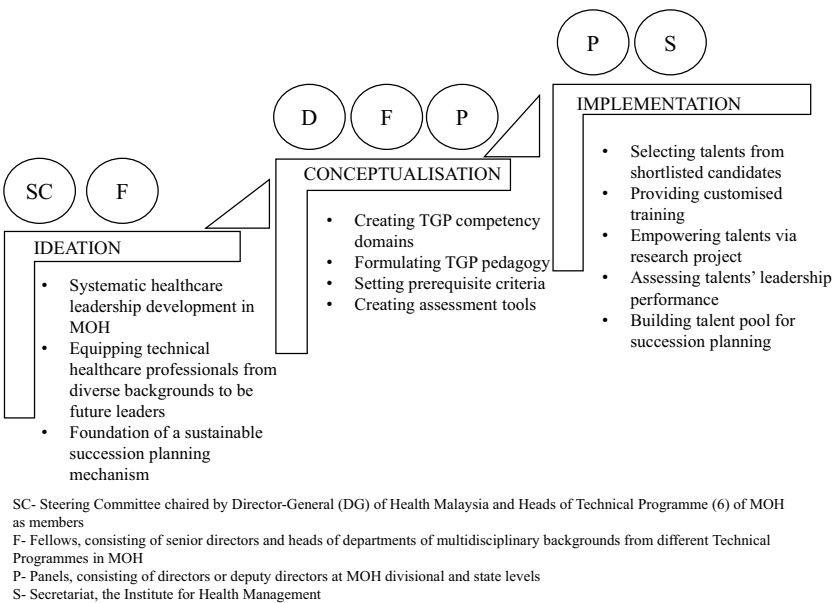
P S

IMPLEMENTATION

- Selecting talents from shortlisted candidates
- Providing customised training
- Empowering talents via research project
- Assessing talents' leadership performance
- Building talent pool for succession planning

D F P

CONCEPTUALISATION

- Creating TGP competency domains
- Formulating TGP pedagogy
- Setting prerequisite criteria
- Creating assessment tools

SC F

IDEATION

- Systematic healthcare leadership development in MOH
- Equipping technical healthcare professionals from diverse backgrounds to be future leaders
- Foundation of a sustainable succession planning mechanism

SC- Steering Committee chaired by Director-General (DG) of Health Malaysia and Heads of Technical Programme (6) of MOH as members
F- Fellows, consisting of senior directors and heads of departments of multidisciplinary backgrounds from different Technical Programmes in MOH
P- Panels, consisting of directors or deputy directors at MOH divisional and state levels
S- Secretariat, the Institute for Health Management